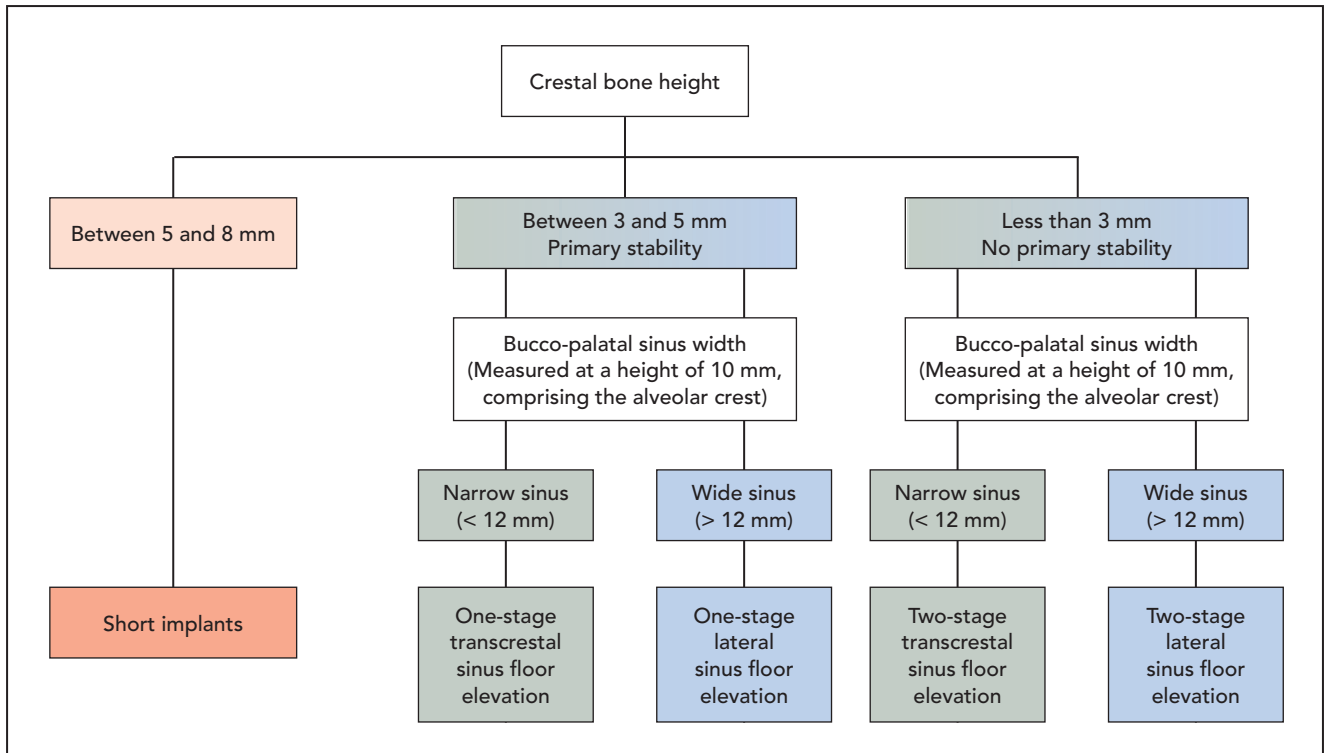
Crestal bone height

Between 5 and 8 mm

Between 3 and 5 mm
Primary stability

Less than 3 mm
No primary stability

Bucco-palatal sinus width
(Measured at a height of 10 mm, comprising the alveolar crest)

Bucco-palatal sinus width
(Measured at a height of 10 mm, comprising the alveolar crest)

Narrow sinus
(< 12 mm)

Wide sinus
(> 12 mm)

Narrow sinus
(< 12 mm)

Wide sinus
(> 12 mm)

Short implants

One-stage transcrestal sinus floor elevation

One-stage lateral sinus floor elevation

Two-stage transcrestal sinus floor elevation

Two-stage lateral sinus floor elevation